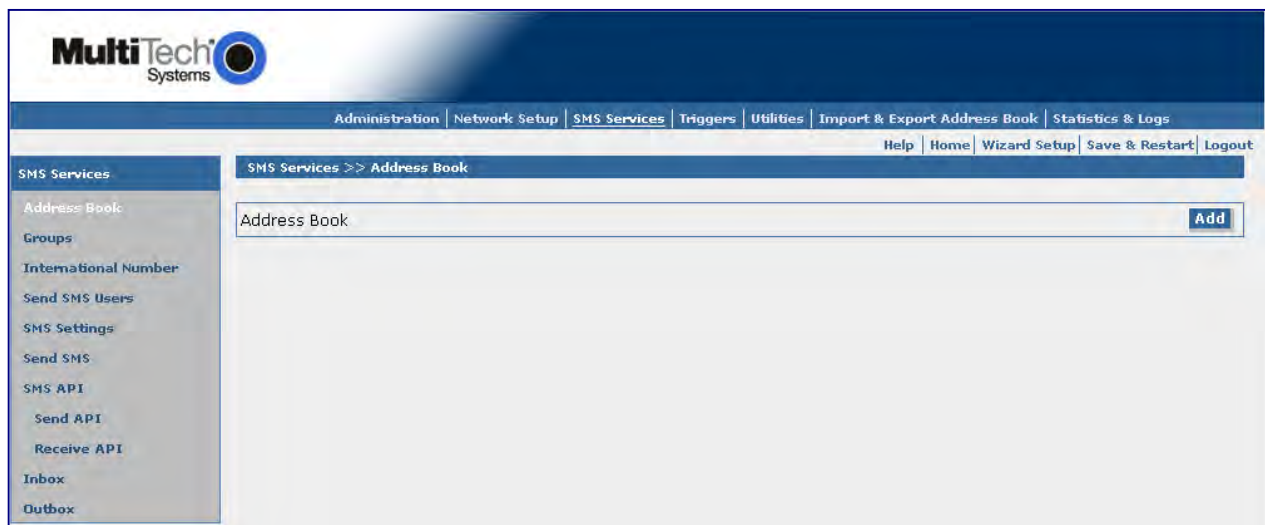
MultiTech Systems

Administration | Network Setup | SMS Services | Triggers | Utilities | Import & Export Address Book | Statistics & Logs

Help | Home | Wizard Setup | Save & Restart | Logout

SMS Services

Address Book
Groups
International Number
Send SMS Users
SMS Settings
Send SMS
SMS API
Send API
Receive API
Inbox
Outbox

SMS Services >> Address Book

Address Book

Add